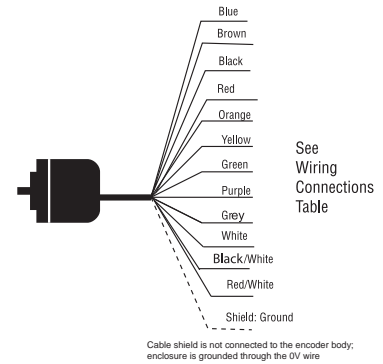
Blue
Brown
Black
Red
Orange
Yellow
Green
Purple
Grey
White
Black/White
Red/White
Shield: Ground

See Wiring Connections Table

Cable shield is not connected to the encoder body; enclosure is grounded through the 0V wire